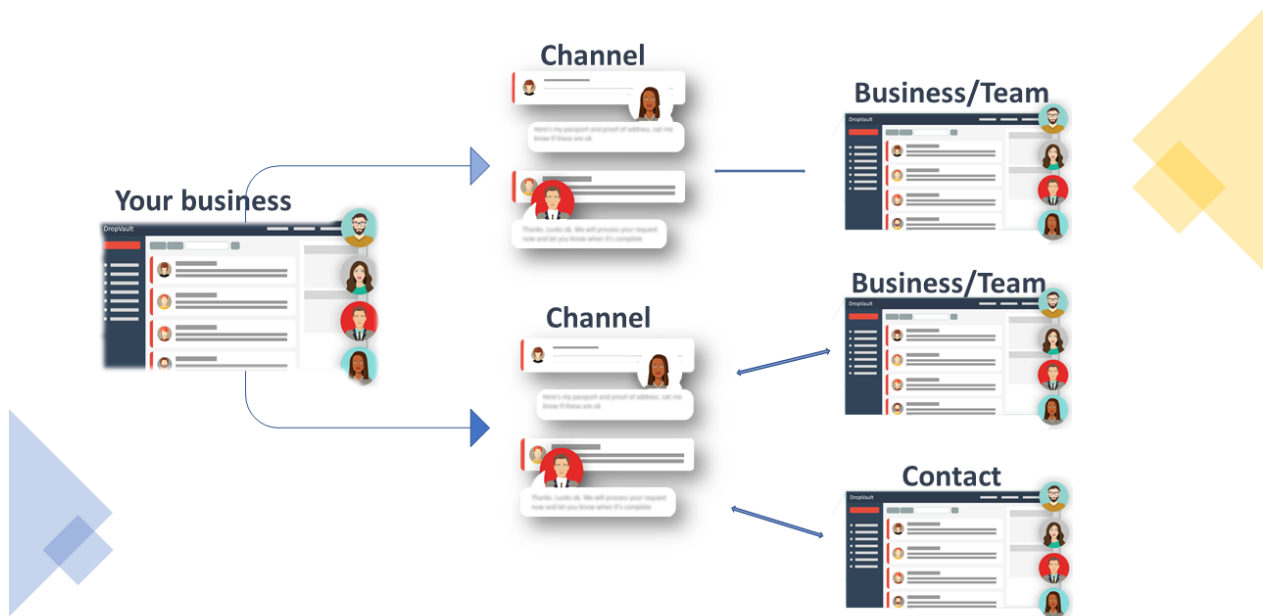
Channel

Here's my passport and proof of address. Let me know if these are ok

Thanks. Looks ok. We will process your request now and let you know when it's complete

Business/Team

DropVault

Your business

DropVault

Channel

Here's my passport and proof of address. Let me know if these are ok

Thanks. Looks ok. We will process your request now and let you know when it's complete

Business/Team

DropVault

Contact

DropVault